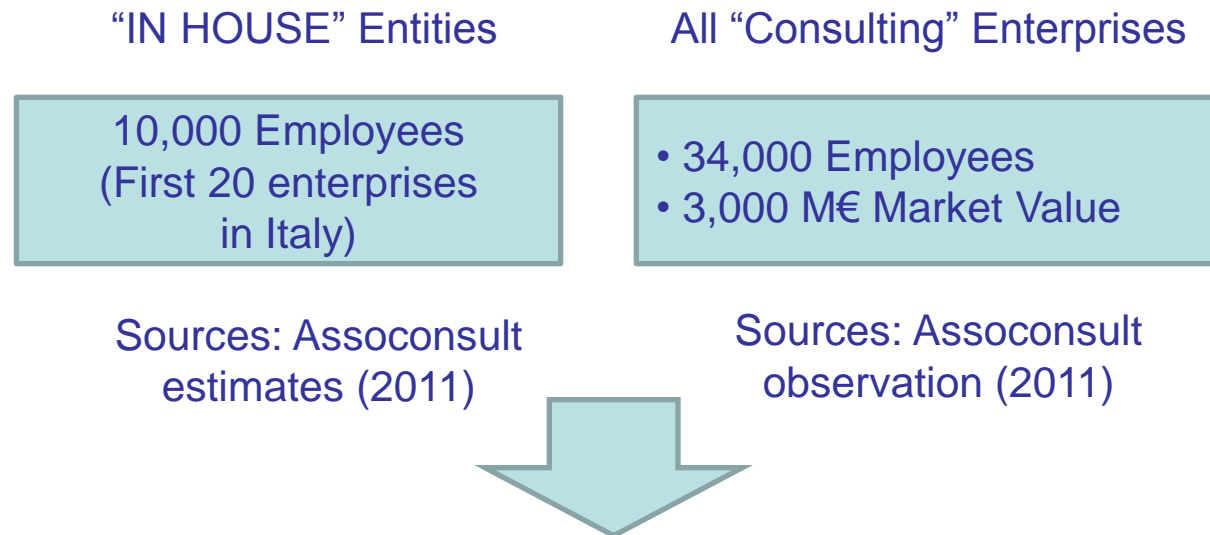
“IN HOUSE” Entities

10,000 Employees (First 20 enterprises in Italy)

Sources: Assoconsult estimates (2011)

All “Consulting” Enterprises

• 34,000 Employees
• 3,000 M€ Market Value

Sources: Assoconsult observation (2011)